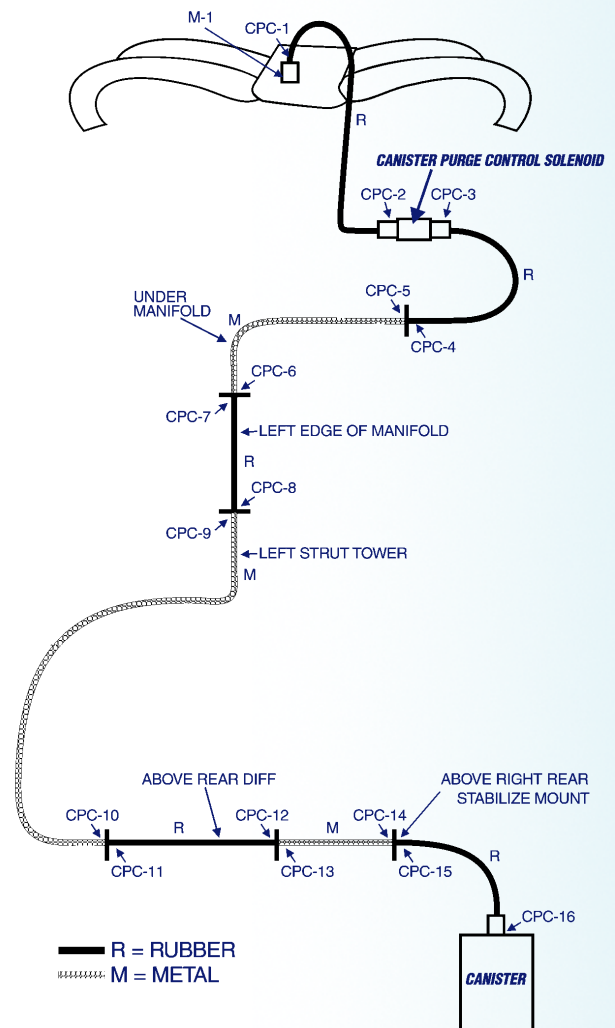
M-1
CPC-1
R
CANISTER PURGE CONTROL SOLENOID
CPC-2
CPC-3
R
UNDER MANIFOLD
M
CPC-5
CPC-4
CPC-6
CPC-7
LEFT EDGE OF MANIFOLD
R
CPC-8
CPC-9
LEFT STRUT TOWER
M
ABOVE REAR DIFF
ABOVE RIGHT REAR STABILIZE MOUNT
CPC-10
R
CPC-12
M
CPC-14
CPC-11
CPC-13
CPC-15
R
CPC-16
R = RUBBER
M = METAL
CANISTER